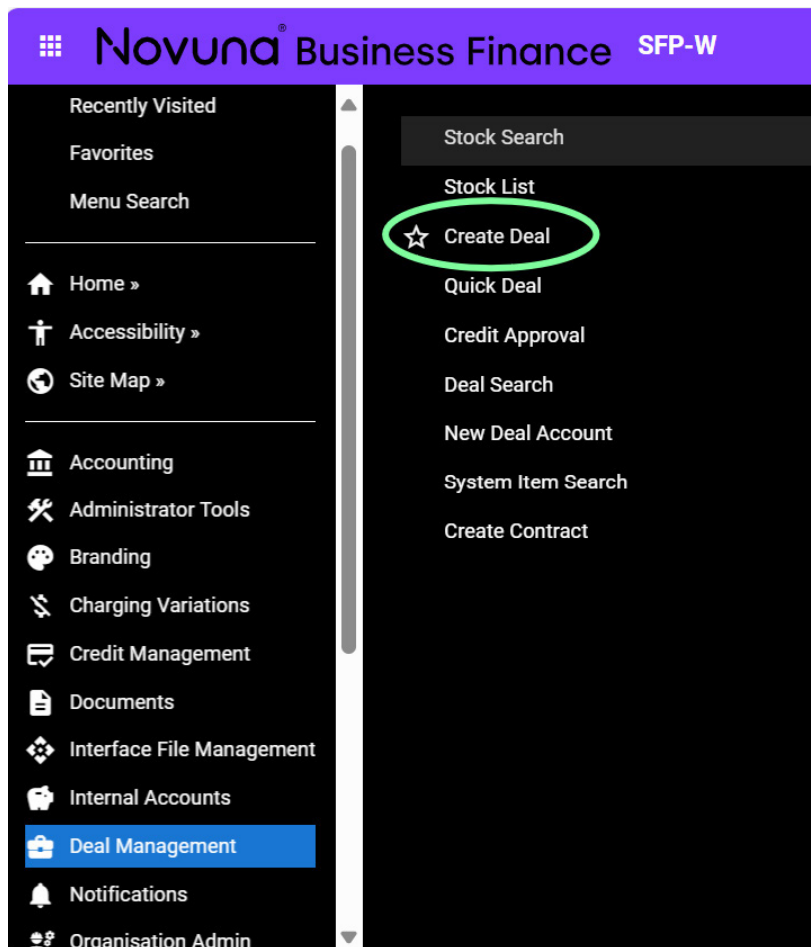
Novuna® Business Finance SFP-W

Recently Visited
Favorites
Menu Search

Home »
Accessibility »
Site Map »

Accounting
Administrator Tools
Branding
Charging Variations
Credit Management
Documents
Interface File Management
Internal Accounts
Deal Management
Notifications
Organisation Admin

Stock Search
Stock List
Create Deal
Quick Deal
Credit Approval
Deal Search
New Deal Account
System Item Search
Create Contract